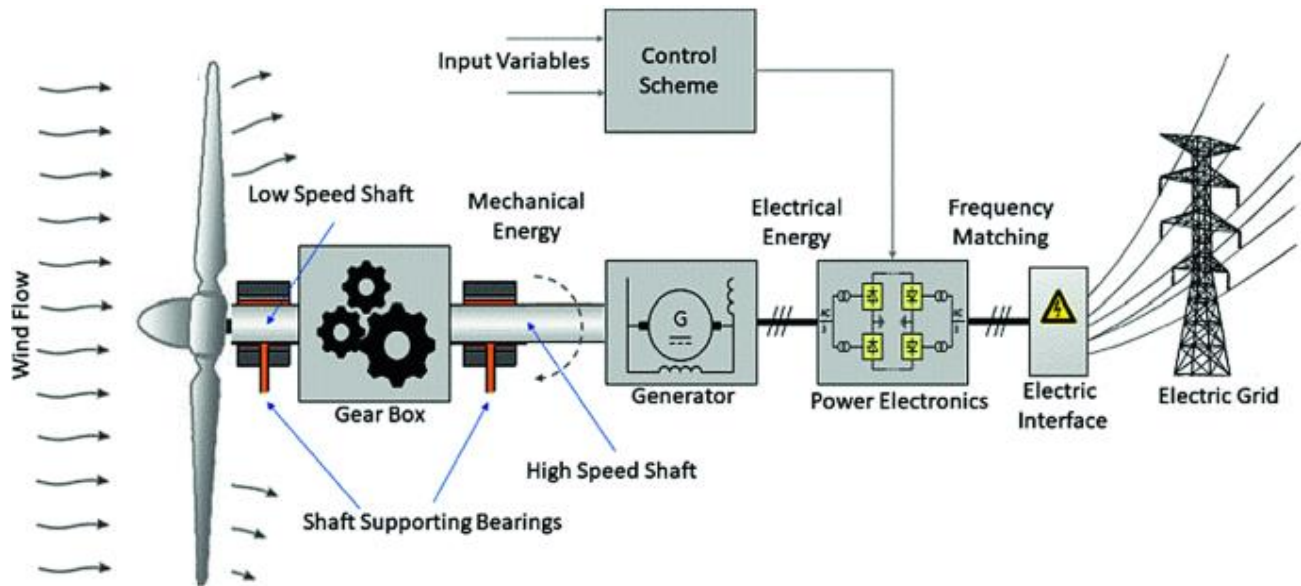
Input Variables

Control Scheme

Low Speed Shaft

Mechanical Energy

Electrical Energy

Frequency Matching

Wind Flow

G

Gear Box

Generator

Power Electronics

Electric Interface

Electric Grid

High Speed Shaft

Shaft Supporting Bearings